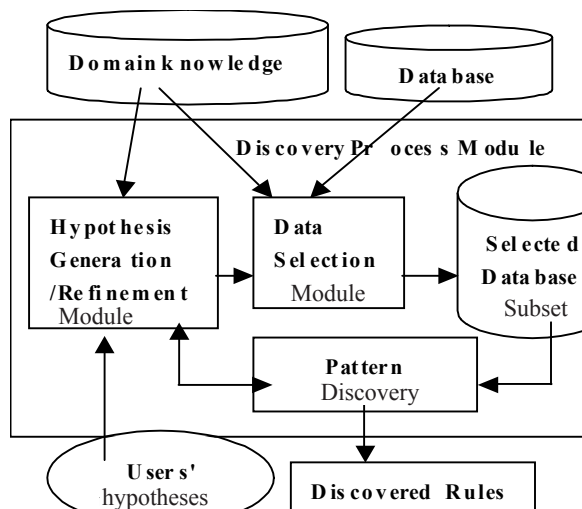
Domain knowledge

Data base

Discovery Process Module

Hypothesis Generation /Refinement Module

Data Selection Module

Selected Data base Subset

Pattern Discovery

Users' hypotheses

Discovered Rules